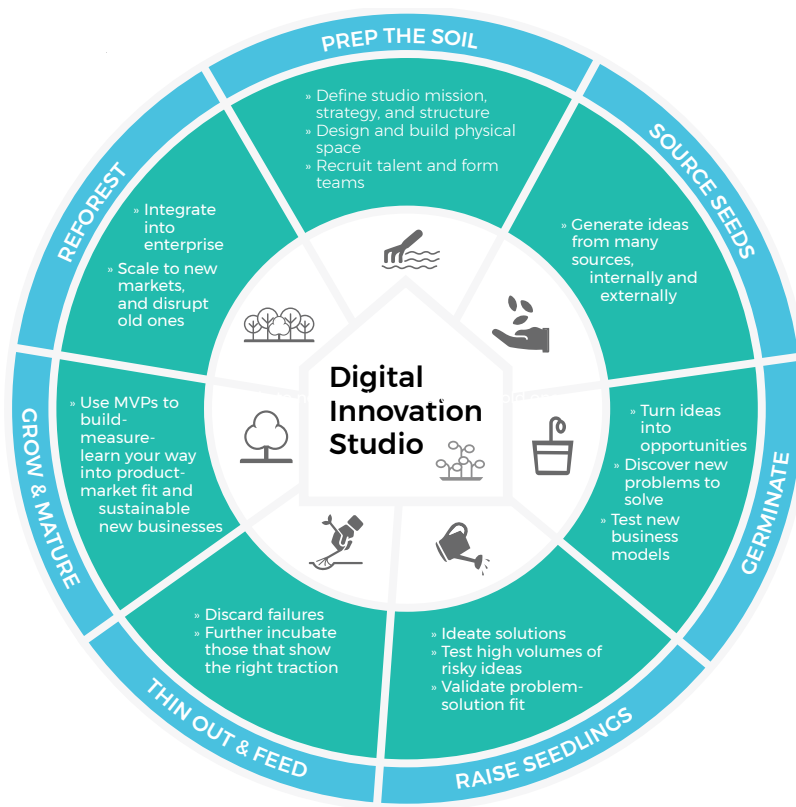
PREP THE SOIL

» Define studio mission, strategy, and structure
» Design and build physical space
» Recruit talent and form teams

SOURCE SEEDS

» Generate ideas from many sources, internally and externally

GERMINATE

» Turn ideas into opportunities
» Discover new problems to solve
» Test new business models

RAISE SEEDLINGS

» Ideate solutions
» Test high volumes of risky ideas
» Validate problem-solution fit

THIN OUT & FEED

» Discard failures
» Further incubate those that show the right traction

GROW & MATURE

» Use MVPs to build-measure-learn your way into product-market fit and sustainable new businesses

REFOREST

» Integrate into enterprise
» Scale to new markets, and disrupt old ones

Digital Innovation Studio